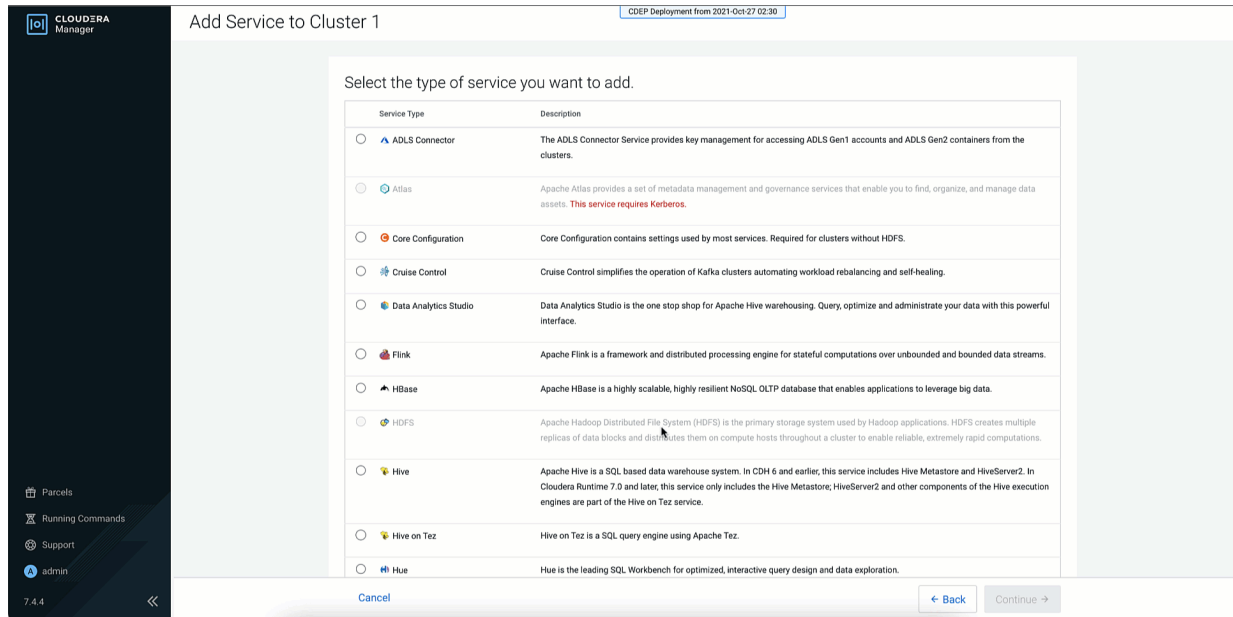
CLOUDERA Manager

Add Service to Cluster 1

CDEP Deployment from 2021-Oct-27 02:30

Select the type of service you want to add.

| Service Type | Description |
|---|---|
| ADLS Connector | The ADLS Connector Service provides key management for accessing ADLS Gen1 accounts and ADLS Gen2 containers from the clusters. |
| Atlas | Apache Atlas provides a set of metadata management and governance services that enable you to find, organize, and manage data assets. This service requires Kerberos. |
| Core Configuration | Core Configuration contains settings used by most services. Required for clusters without HDFS. |
| Cruise Control | Cruise Control simplifies the operation of Kafka clusters automating workload rebalancing and self-healing. |
| Data Analytics Studio | Data Analytics Studio is the one stop shop for Apache Hive warehousing. Query, optimize and administrate your data with this powerful interface. |
| Flink | Apache Flink is a framework and distributed processing engine for stateful computations over unbounded and bounded data streams. |
| HBase | Apache HBase is a highly scalable, highly resilient NoSQL OLTP database that enables applications to leverage big data. |
| HDFS | Apache Hadoop Distributed File System (HDFS) is the primary storage system used by Hadoop applications. HDFS creates multiple replicas of data blocks and distributes them on compute hosts throughout a cluster to enable reliable, extremely rapid computations. |
| Hive | Apache Hive is a SQL based data warehouse system. In CDH 6 and earlier, this service includes Hive Metastore and HiveServer2. In Cloudera Runtime 7.0 and later, this service only includes the Hive Metastore; HiveServer2 and other components of the Hive execution engines are part of the Hive on Tez service. |
| Hive on Tez | Hive on Tez is a SQL query engine using Apache Tez. |
| Hue | Hue is the leading SQL Workbench for optimized, interactive query design and data exploration. |

Parcels
Running Commands
Support
admin
7.4.4

Cancel
← Back
Continue →